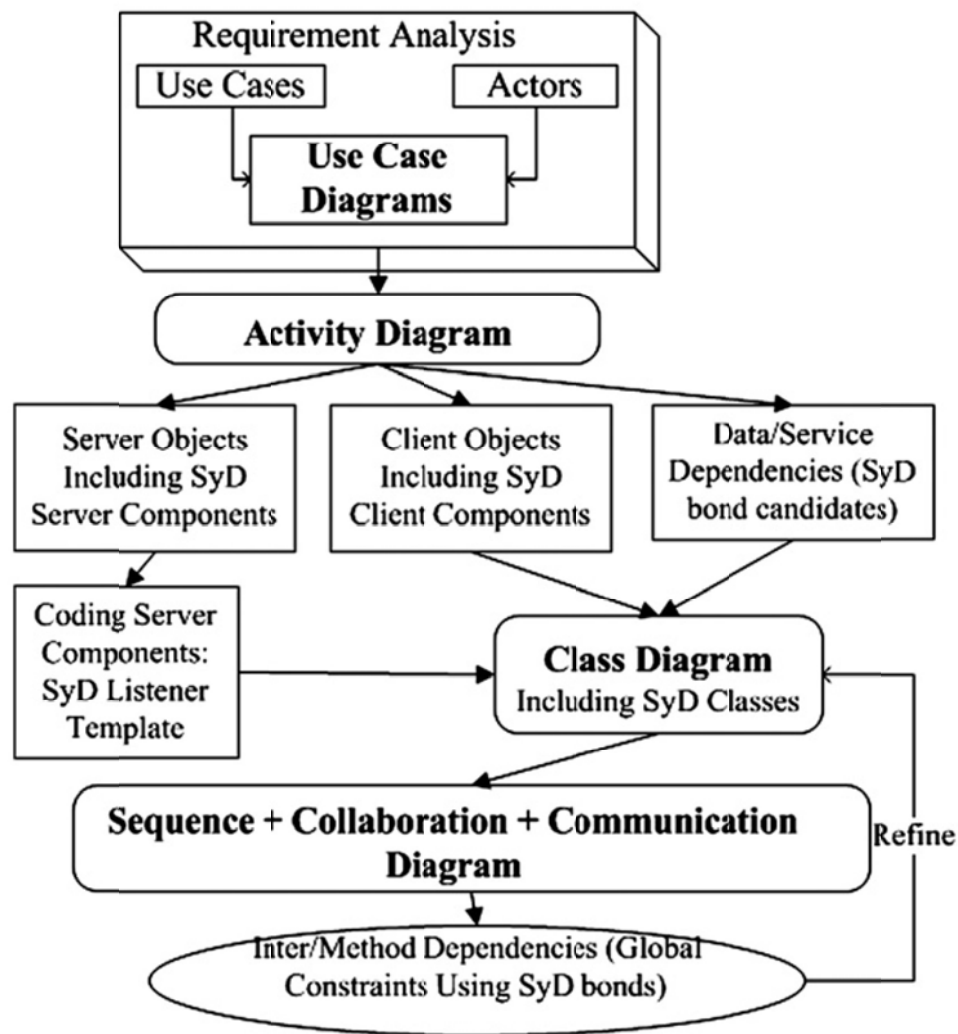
Requirement Analysis

Use Cases

Actors

Use Case Diagrams

Activity Diagram

Server Objects Including SyD Server Components

Client Objects Including SyD Client Components

Data/Service Dependencies (SyD bond candidates)

Coding Server Components: SyD Listener Template

Class Diagram Including SyD Classes

Sequence + Collaboration + Communication Diagram

Refine

Inter/Method Dependencies (Global Constraints Using SyD bonds)